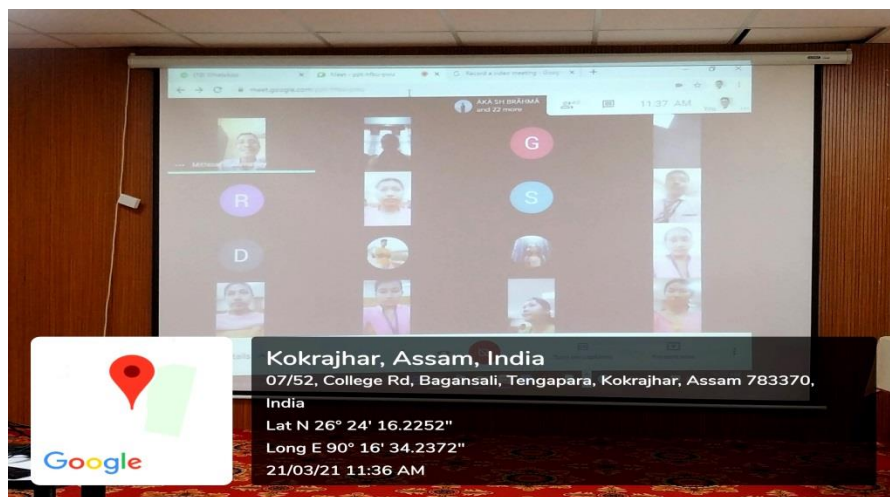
meet.google.com

AKASH BRAHMA
and 22 more

11:37 AM

G

R

S

D

Google

Kokrajhar, Assam, India
07/52, College Rd, Bagansali, Tengapara, Kokrajhar, Assam 783370, India
Lat N 26° 24' 16.2252"
Long E 90° 16' 34.2372"
21/03/21 11:36 AM